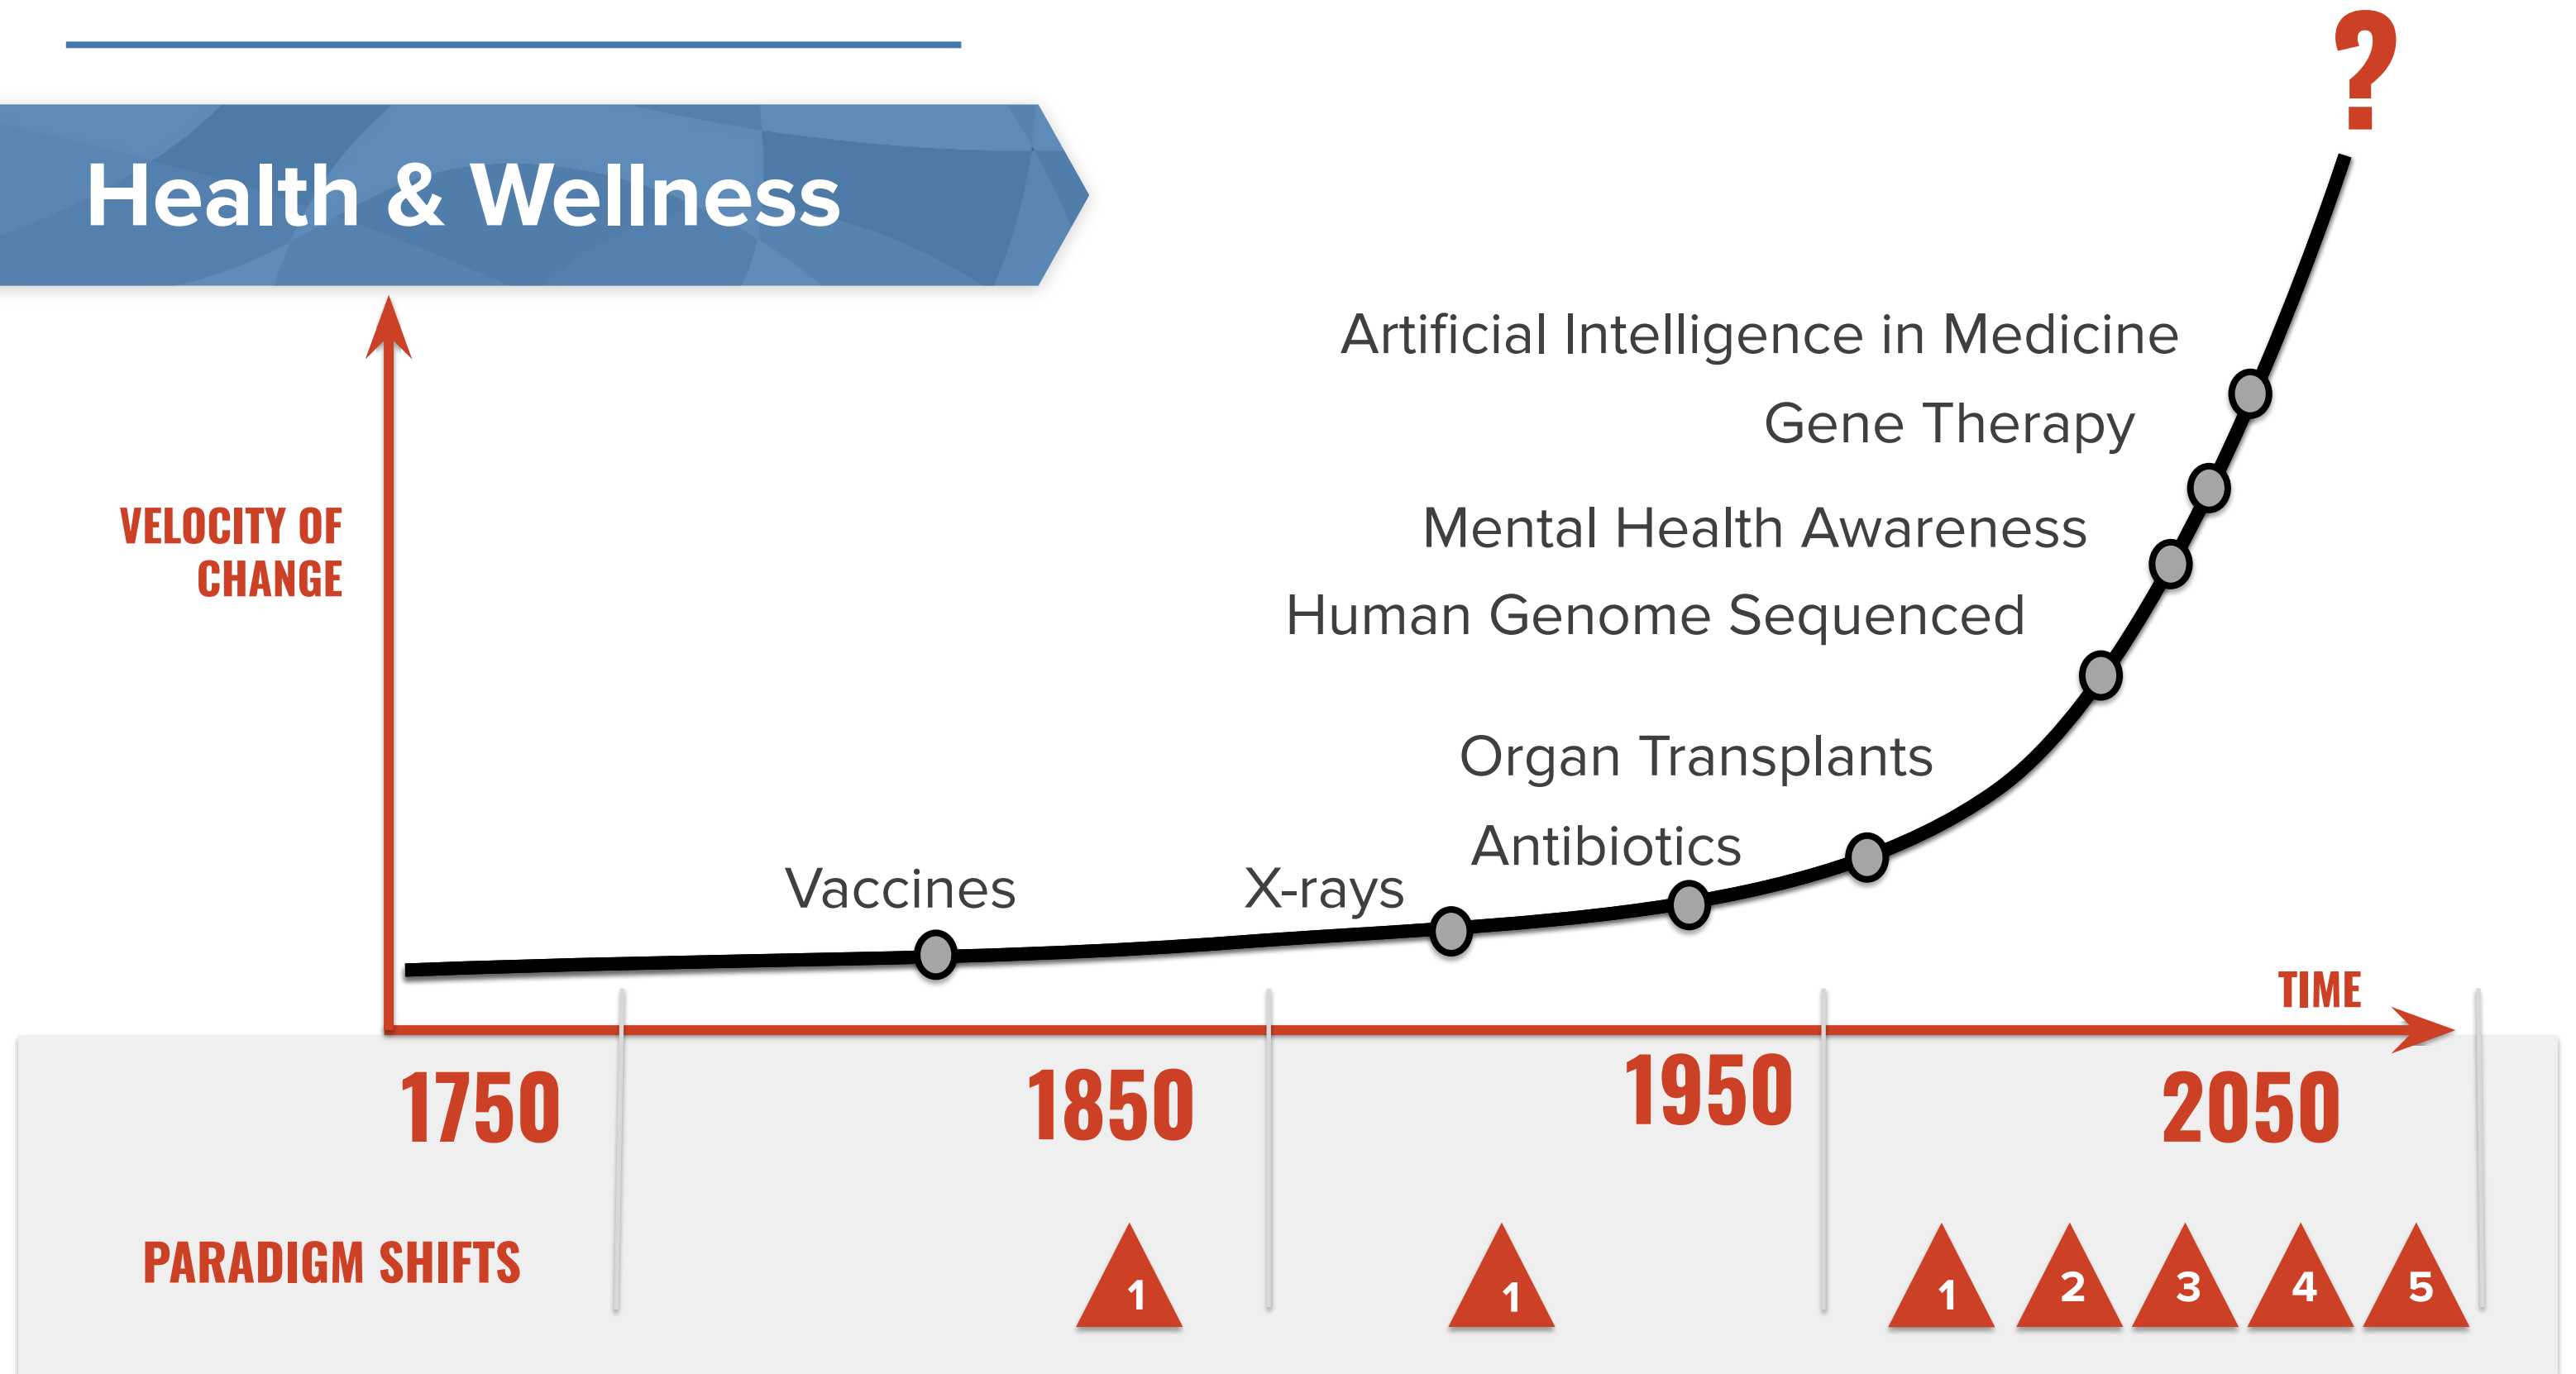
Health & Wellness

?

VELOCITY OF CHANGE

Artificial Intelligence in Medicine

Gene Therapy

Mental Health Awareness

Human Genome Sequenced

Organ Transplants

Antibiotics

Vaccines

X-rays

TIME

1750

1850

1950

2050

PARADIGM SHIFTS

1

1

1

2

3

4

5